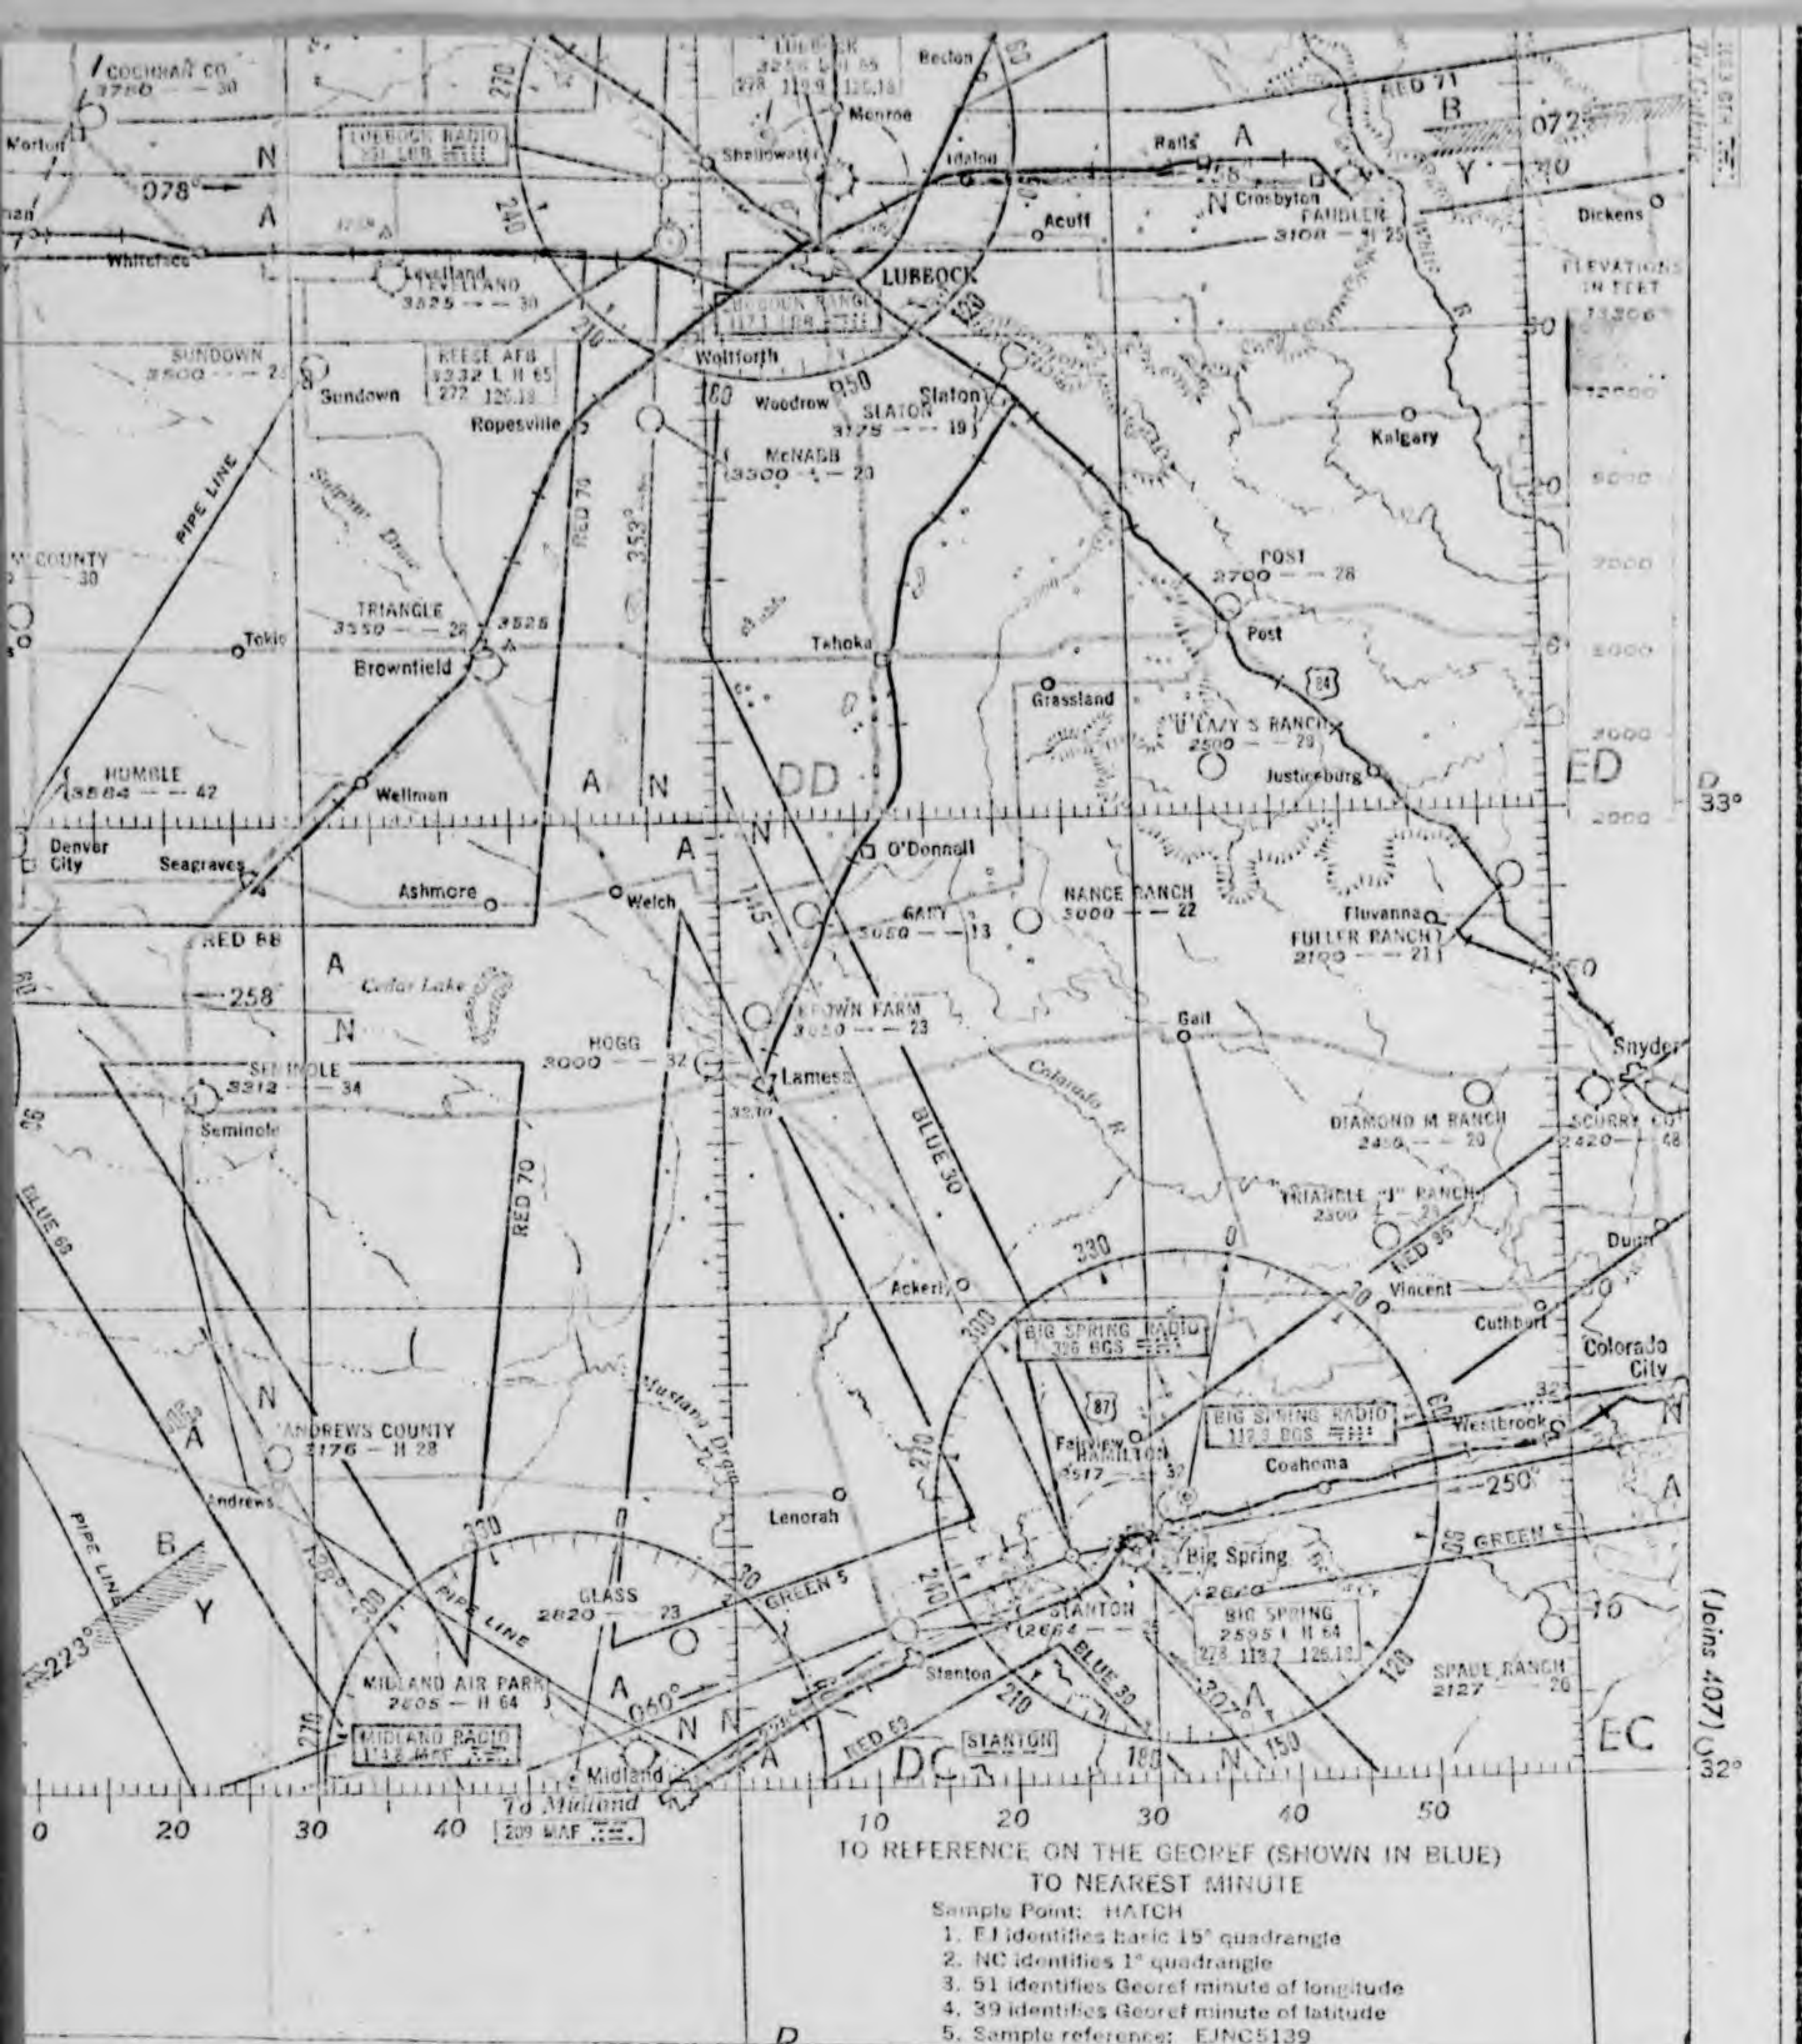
COCHRAN CO
3750 — 30

Morton

LUBBOCK
3255 L H 65
278 113.9 126.18

Becton

LUBBOCK RADIO
251 LBB

Shallowater

Monroe

Idalou

Ralls

Crosbyton

RED 71

072°

078°

Acuff

PANDLER
3108 — H 25

Dickens

ELEVATIONS IN FEET

Whiteface

Levelland
LEVELLAND
3525 — 30

LUBBOCK

LUBBOCK RANGE
117.1 LBB

SUNDOWN
3500 — 23

Sundown

REESE AFB
3232 L H 65
272 126.18

Wolfforth

Woodrow

SLATON
3175 — 19

Slaton

Ropesville

McNABB
3300 — 20

Kalgary

PIPE LINE

RED 70

353°

COUNTY
— 30

POST
2700 — 28

TRIANGLE
3550 — 26

3525

Tokio

Brownfield

Tahoka

Post

Grassland

U LAZY S RANCH
2500 — 29

84

HUMBLE
3564 — 42

Wellman

Justiceburg

DD

ED

33°

Denver City

Seagraves

Ashmore

Welch

O'Donnell

NANCE RANCH
3000 — 22

Fluvanna

FULLER RANCH
2100 — 21

RED 68

GARY
3050 — 13

145°

Cedar Lake

258°

KEOWN FARM
3050 — 23

Gail

HOGG
3000 — 32

SEMINOLE
3312 — 34

Seminole

Lamesa

3230

Colorado R.

BLUE 30

DIAMOND M RANCH
2450 — 20

SCURRY CO
2420 — 48

Snyder

RED 70

BLUE 68

TRIANGLE "J" RANCH
2300 — 23

RED 86

Dunn

Vincent

Cuthbert

Colorado City

Ackerly

BIG SPRING RADIO
326 BGS

BIG SPRING RADIO
112.3 BGS

87

Westbrook

ANDREWS COUNTY
3176 — H 28

Fairview

HAMILTON
2517 — 37

Coahoma

250°

Andrews

Mustang Draw

Lenorah

GREEN 5

PIPE LINE

GLASS
2820 — 23

GREEN 5

Big Spring

2640

STANTON
2664

BIG SPRING
2595 L H 64
278 113.7 126.18

223°

MIDLAND AIR PARK
2805 — H 64

060°

Stanton

BLUE 30

307°

SPADE RANCH
2127 — 26

MIDLAND RADIO
1118 MAF

RED 69

STANTON

DC

EC

Midland

(Joins 407)

32°

0 20 30 40

To Midland
209 MAF

10 20 30 40 50

TO REFERENCE ON THE GEOREF (SHOWN IN BLUE) TO NEAREST MINUTE

Sample Point: HATCH
1. EJ identifies basic 15° quadrangle
2. NC identifies 1° quadrangle
3. 51 identifies Georef minute of longitude
4. 39 identifies Georef minute of latitude
5. Sample reference: EJNC5139